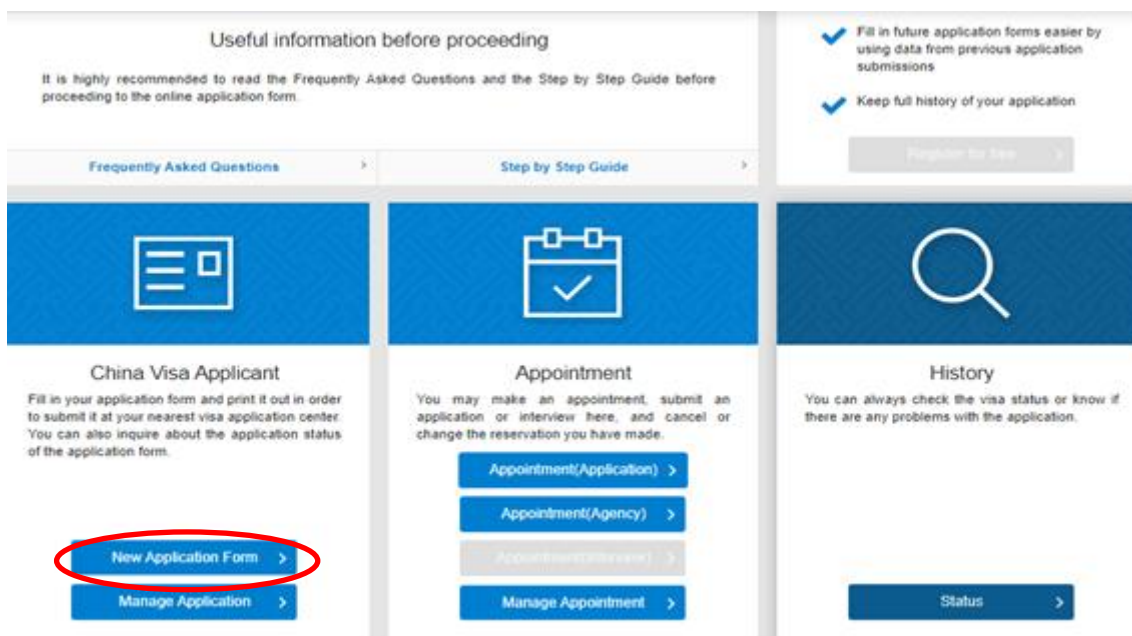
Useful information before proceeding

It is highly recommended to read the Frequently Asked Questions and the Step by Step Guide before proceeding to the online application form.

Frequently Asked Questions ›

Step by Step Guide ›

Fill in future application forms easier by using data from previous application submissions

Keep full history of your application

Register for free ›

China Visa Applicant

Fill in your application form and print it out in order to submit it at your nearest visa application center. You can also inquire about the application status of the application form.

New Application Form ›

Manage Application ›

Appointment

You may make an appointment, submit an application or interview here, and cancel or change the reservation you have made.

Appointment(Application) ›

Appointment(Agency) ›

Appointment(Interview) ›

Manage Appointment ›

History

You can always check the visa status or know if there are any problems with the application.

Status ›